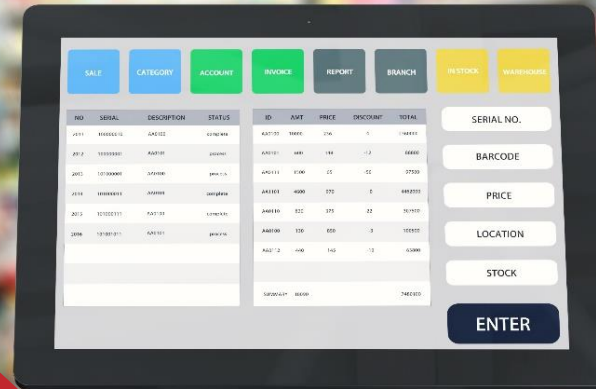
SALE
CATEGORY
ACCOUNT
INVOICE
REPORT
BRANCH
IN STOCK
WAREHOUSE

| NO | SERIAL | DESCRIPTION | STATUS |
|---|---|---|---|
| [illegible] | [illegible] | AA0102 | complete |
| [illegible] | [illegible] | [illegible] | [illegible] |
| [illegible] | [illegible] | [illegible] | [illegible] |
| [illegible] | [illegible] | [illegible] | complete |
| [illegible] | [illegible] | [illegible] | complete |
| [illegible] | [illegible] | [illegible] | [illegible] |

| ID | AMT | PRICE | DISCOUNT | TOTAL |
|---|---|---|---|---|
| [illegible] | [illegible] | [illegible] | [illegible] | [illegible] |
| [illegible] | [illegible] | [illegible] | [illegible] | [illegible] |
| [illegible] | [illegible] | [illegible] | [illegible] | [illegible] |
| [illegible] | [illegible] | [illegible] | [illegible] | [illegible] |
| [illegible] | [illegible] | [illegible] | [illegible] | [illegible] |
| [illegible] | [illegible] | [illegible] | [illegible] | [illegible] |
| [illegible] | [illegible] | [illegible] | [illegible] | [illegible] |

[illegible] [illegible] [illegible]

SERIAL NO.
BARCODE
PRICE
LOCATION
STOCK
ENTER